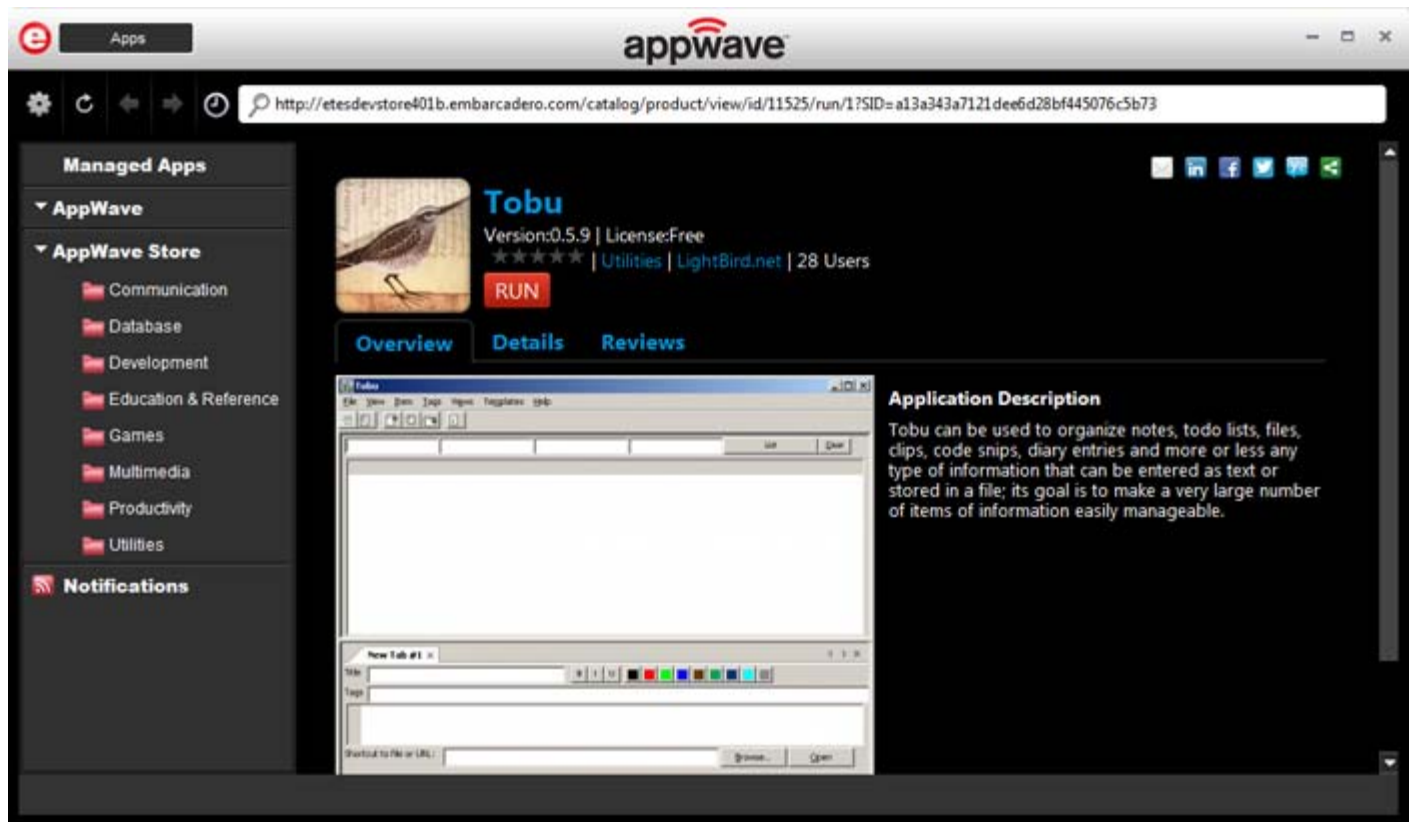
Apps

appwave

http://etesdevstore401b.embarcadero.com/catalog/product/view/id/11525/run/1?SID=a13a343a7121dee6d28bf445076c5b73

Managed Apps

AppWave

AppWave Store

Communication

Database

Development

Education & Reference

Games

Multimedia

Productivity

Utilities

Notifications

Tobu

Version:0.5.9 | License:Free

| Utilities | LightBird.net | 28 Users

RUN

Overview

Details

Reviews

Tobu

File View Item Tags Views Templates Help

List

Clear

New Tab #1

Title

Tags

Shortcut to file or URL:

Browse...

Open

Application Description

Tobu can be used to organize notes, todo lists, files, clips, code snips, diary entries and more or less any type of information that can be entered as text or stored in a file; its goal is to make a very large number of items of information easily manageable.